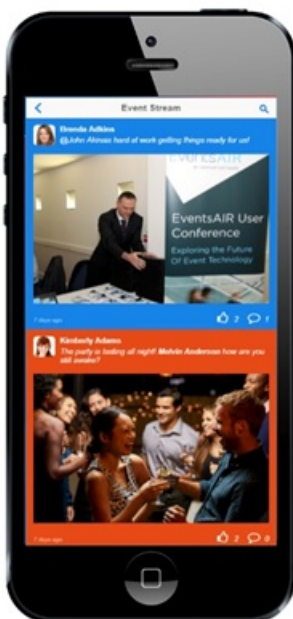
Event Stream

Brenda Adkins
@John Alonso hard at work getting things ready for us!

EventsAIR
EventsAIR User Conference
Exploring the Future Of Event Technology

7 days ago
2 1

Kimberly Adams
The party is lasting all night! Melvin Anderson how are you still awake?

7 days ago
2 0